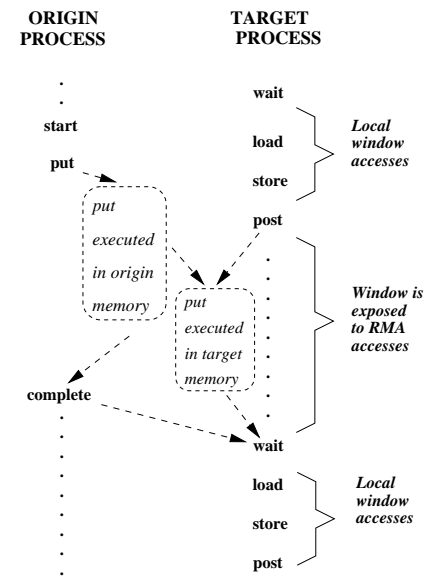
ORIGIN PROCESS

TARGET PROCESS

.
.
start

put

put executed in origin memory

complete
.
.
.
.
.
.
.
.

wait

load

store

post
.
.
.
.
.
.
.
.

put executed in target memory

wait

load

store

post

Local window accesses

Window is exposed to RMA accesses

Local window accesses